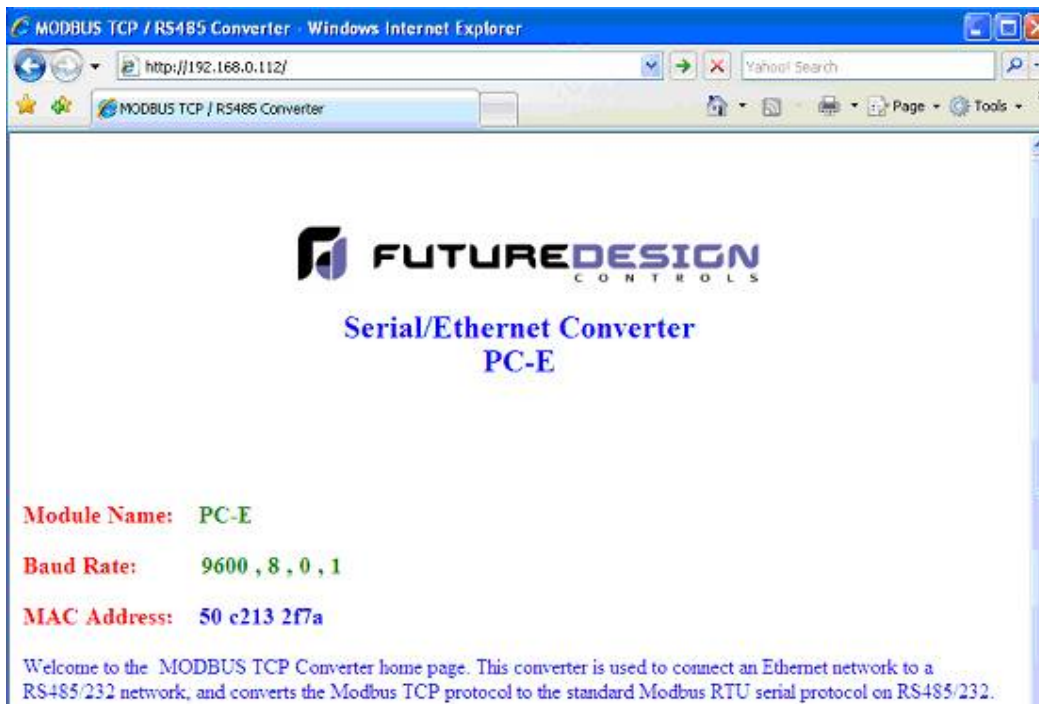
MODBUS TCP / RS485 Converter - Windows Internet Explorer

http://192.168.0.112/

Yahoo! Search

MODBUS TCP / RS485 Converter

Page · Tools ·

FUTUREDESIGN
CONTROLS

Serial/Ethernet Converter
PC-E

Module Name: PC-E

Baud Rate: 9600 , 8 , 0 , 1

MAC Address: 50 c213 2f7a

Welcome to the MODBUS TCP Converter home page. This converter is used to connect an Ethernet network to a RS485/232 network, and converts the Modbus TCP protocol to the standard Modbus RTU serial protocol on RS485/232.